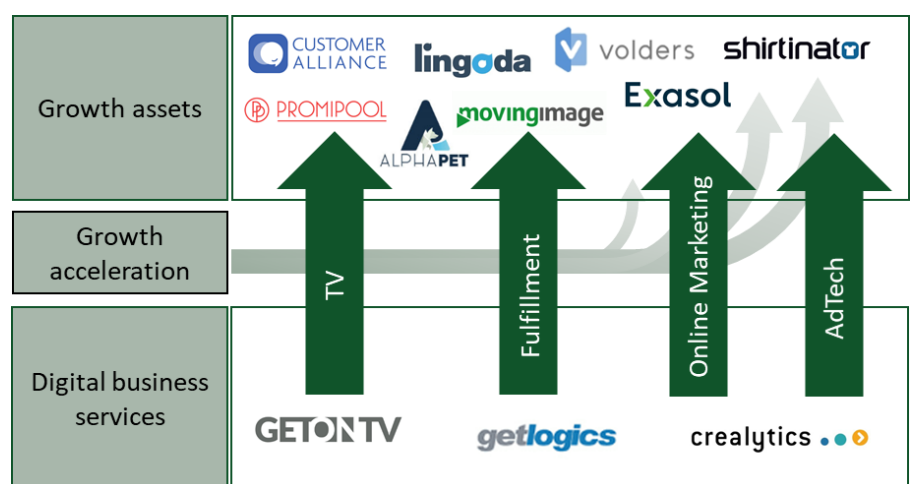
Growth assets

CUSTOMER ALLIANCE

lingoda

volders

shirtinator

PROMIPOOL

ALPHAPET

movingimage

Exasol

Growth acceleration

TV

Fulfillment

Online Marketing

AdTech

Digital business services

GETONTV

getlogics

crealytics